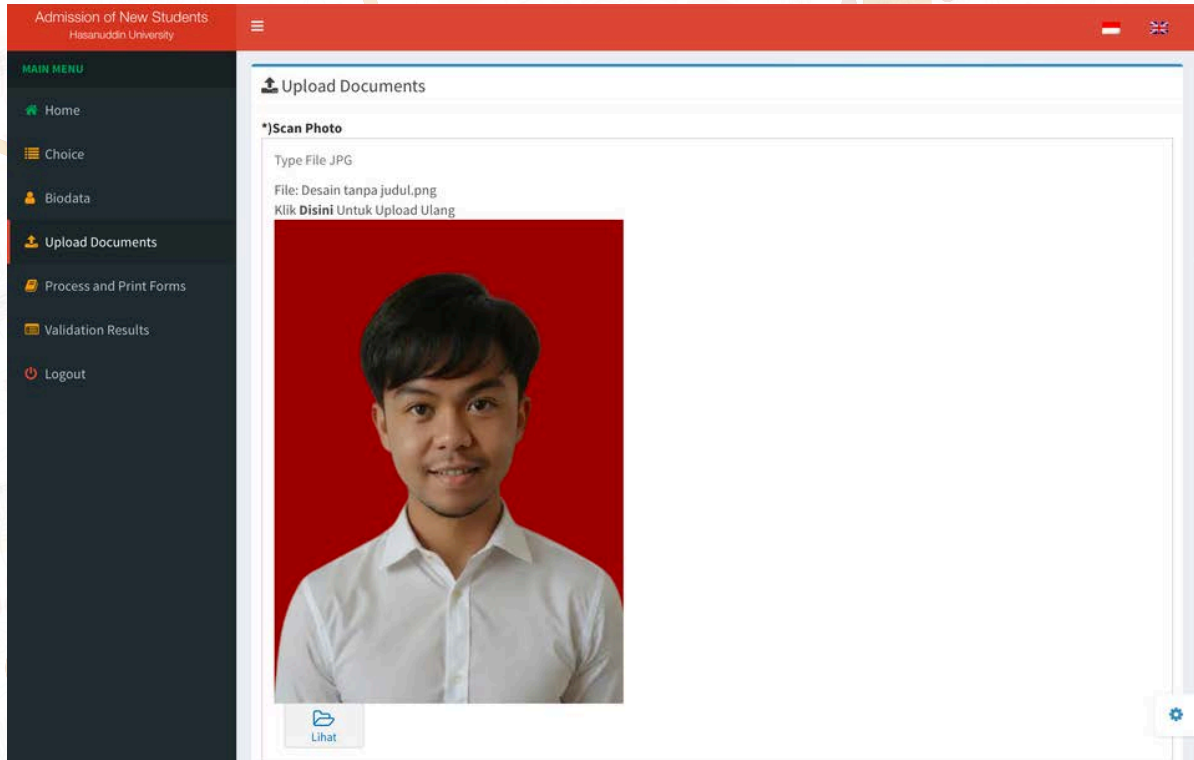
Admission of New Students
Hasanuddin University

MAIN MENU

Home

Choice

Biodata

Upload Documents

Process and Print Forms

Validation Results

Logout

Upload Documents

*)Scan Photo

Type File JPG

File: Desain tanpa judul.png
Klik **Disini** Untuk Upload Ulang

Lihat